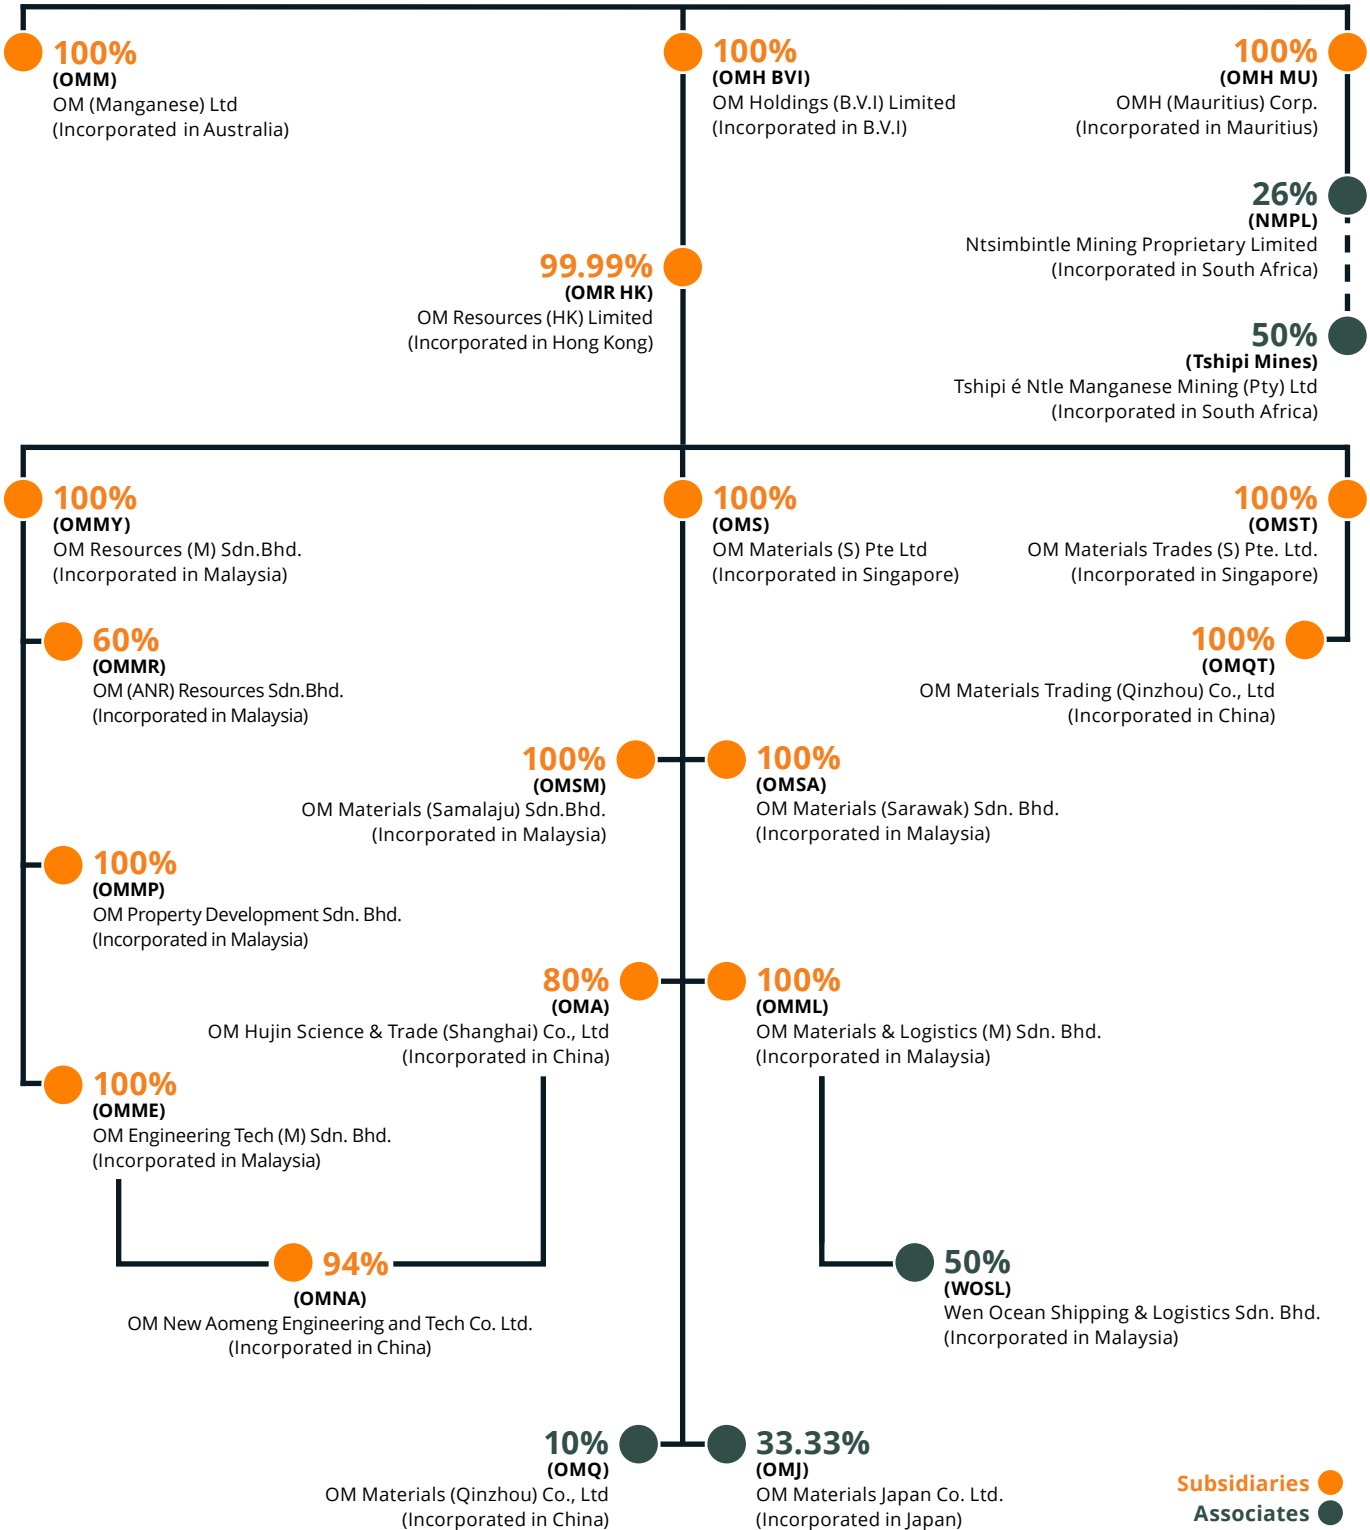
100%
(OMMY)
OM (Manganese) Ltd
(Incorporated in Australia)

100%
(OMH BVI)
OM Holdings (B.V.I) Limited
(Incorporated in B.V.I)

100%
(OMH MU)
OMH (Mauritius) Corp.
(Incorporated in Mauritius)

26%
(NMPL)
Ntsimbintle Mining Proprietary Limited
(Incorporated in South Africa)

99.99%
(OMR HK)
OM Resources (HK) Limited
(Incorporated in Hong Kong)

50%
(Tshipi Mines)
Tshipi é Ntle Manganese Mining (Pty) Ltd
(Incorporated in South Africa)

100%
(OMMY)
OM Resources (M) Sdn.Bhd.
(Incorporated in Malaysia)

100%
(OMS)
OM Materials (S) Pte Ltd
(Incorporated in Singapore)

100%
(OMST)
OM Materials Trades (S) Pte. Ltd.
(Incorporated in Singapore)

60%
(OMMR)
OM (ANR) Resources Sdn.Bhd.
(Incorporated in Malaysia)

100%
(OMQT)
OM Materials Trading (Qinzhou) Co., Ltd
(Incorporated in China)

100%
(OMSM)
OM Materials (Samalaju) Sdn.Bhd.
(Incorporated in Malaysia)

100%
(OMSA)
OM Materials (Sarawak) Sdn. Bhd.
(Incorporated in Malaysia)

100%
(OMMP)
OM Property Development Sdn. Bhd.
(Incorporated in Malaysia)

80%
(OMA)
OM Hujin Science & Trade (Shanghai) Co., Ltd
(Incorporated in China)

100%
(OMML)
OM Materials & Logistics (M) Sdn. Bhd.
(Incorporated in Malaysia)

100%
(OMME)
OM Engineering Tech (M) Sdn. Bhd.
(Incorporated in Malaysia)

94%
(OMNA)
OM New Aomeng Engineering and Tech Co. Ltd.
(Incorporated in China)

50%
(WOSL)
Wen Ocean Shipping & Logistics Sdn. Bhd.
(Incorporated in Malaysia)

10%
(OMQ)
OM Materials (Qinzhou) Co., Ltd
(Incorporated in China)

33.33%
(OMJ)
OM Materials Japan Co. Ltd.
(Incorporated in Japan)

Subsidiaries
Associates